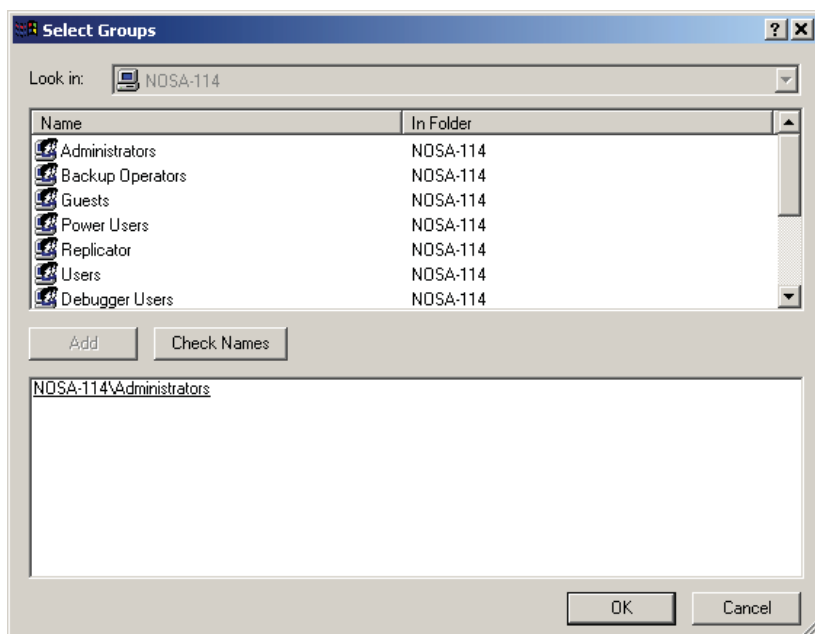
Select Groups

?

Look in: NOSA-114

| Name | In Folder |
|---|---|
| Administrators | NOSA-114 |
| Backup Operators | NOSA-114 |
| Guests | NOSA-114 |
| Power Users | NOSA-114 |
| Replicator | NOSA-114 |
| Users | NOSA-114 |
| Debugger Users | NOSA-114 |

Add

Check Names

NOSA-114\Administrators

OK

Cancel